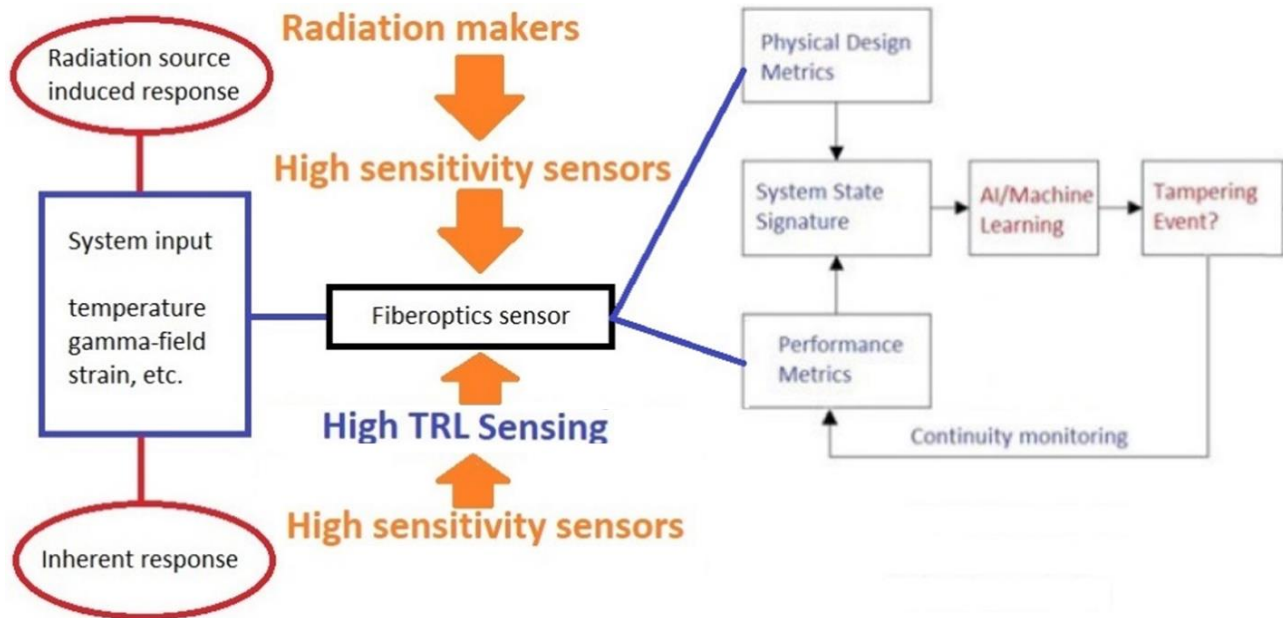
Radiation source induced response

Radiation makers

High sensitivity sensors

System input

temperature
gamma-field
strain, etc.

Fiberoptics sensor

High TRL Sensing

High sensitivity sensors

Inherent response

Physical Design Metrics

System State Signature

AI/Machine Learning

Tampering Event?

Performance Metrics

Continuity monitoring